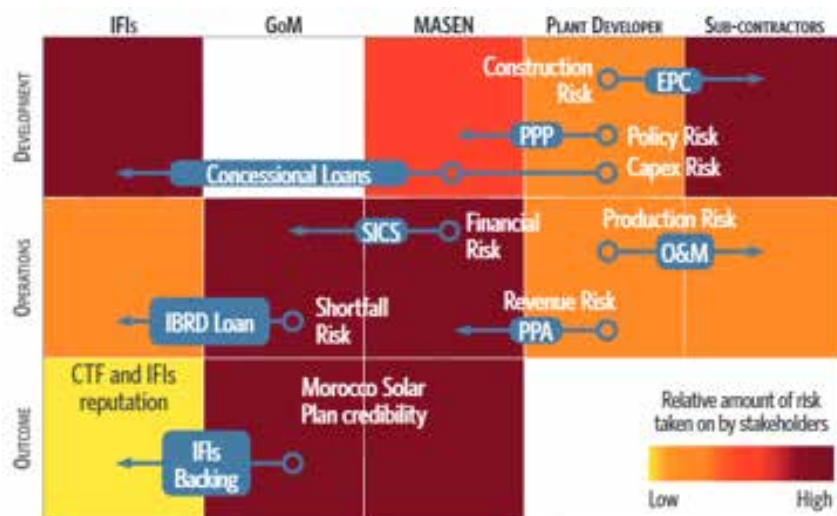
| | IFIs | GoM | MASEN | Plant Developer | Sub-contractors |
|---|---|---|---|---|---|
| Development | | | | | |
| Operations | | | | | |
| Outcome | | | | | |

Construction Risk
EPC
PPP
Policy Risk
Concessional Loans
Capex Risk
SICS
Financial Risk
Production Risk
O&M
IBRD Loan
Shortfall Risk
Revenue Risk
PPA
CTF and IFIs reputation
Morocco Solar Plan credibility
IFIs Backing

Relative amount of risk taken on by stakeholders
Low
High